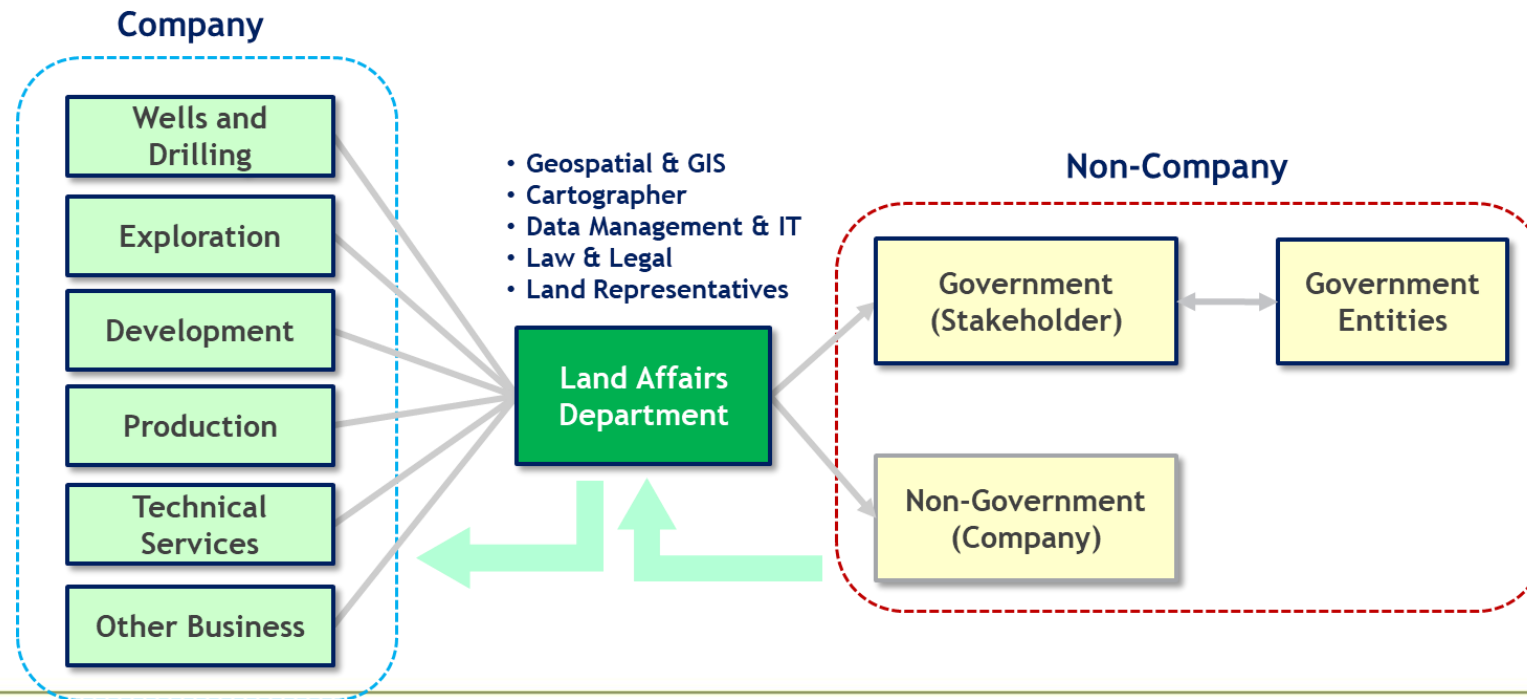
Company

Wells and Drilling

Exploration

Development

Production

Technical Services

Other Business

• Geospatial & GIS
• Cartographer
• Data Management & IT
• Law & Legal
• Land Representatives

Land Affairs Department

Non-Company

Government (Stakeholder)

Government Entities

Non-Government (Company)